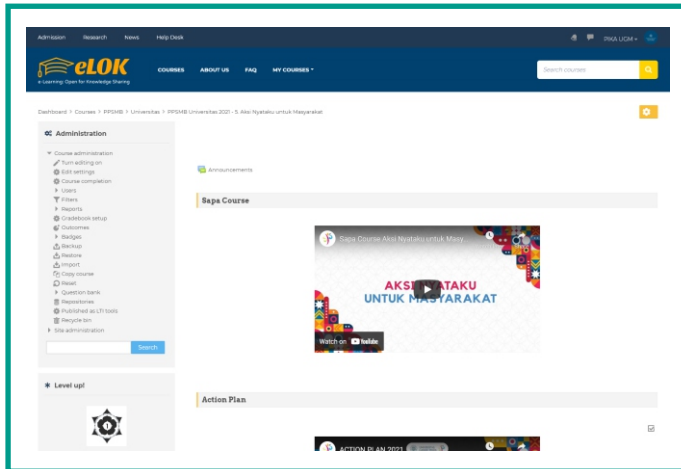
Admission Research News Help Desk

IRKA UGM

eLOK
e-Learning: Open for Knowledge Sharing

COURSES ABOUT US FAQ MY COURSES

Search courses

Dashboard > Courses > PPSMB > Universitas > PPSMB Universitas 2021 - 5. Aksi Nyataku untuk Masyarakat

Administration

Course administration
Turn editing on
Edit settings
Course completion
Users
Filters
Reports
Gradebook setup
Outcomes
Badges
Backup
Restore
Import
Copy course
Reset
Question bank
Repositories
Published as LTI tools
Recycle bin
Site administration

Search

Level up!

1

Announcements

Sapa Course

Sapa Course Aksi Nyataku untuk Masy...

AKSI NYATAKU
UNTUK MASYARAKAT

Watch on YouTube

Action Plan

ACTION PLAN 2021